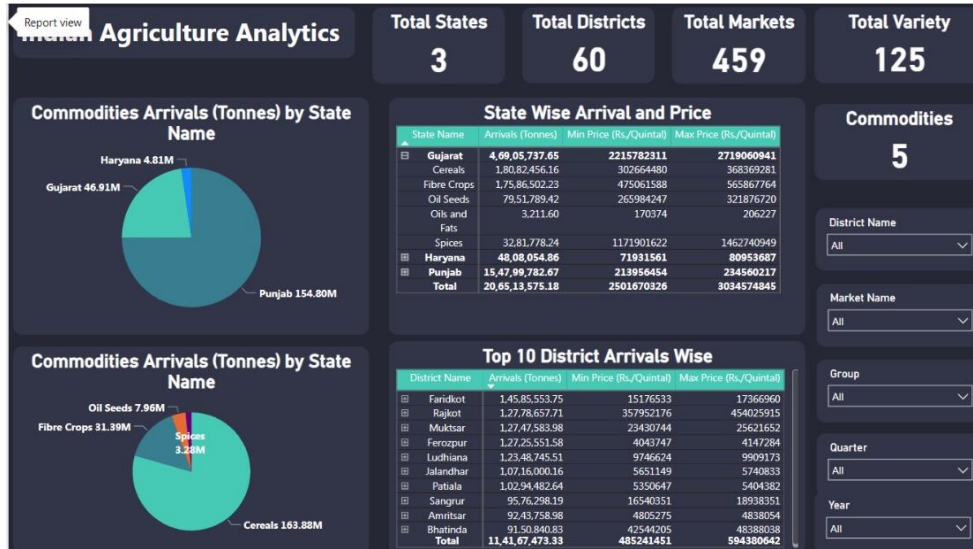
Report view

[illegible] Agriculture Analytics

Total States
3

Total Districts
60

Total Markets
459

Total Variety
125

Commodities Arrivals (Tonnes) by State Name

Haryana 4.81M
Gujarat 46.91M
Punjab 154.80M

State Wise Arrival and Price

| State Name | Arrivals (Tonnes) | Min Price (Rs./Quintal) | Max Price (Rs./Quintal) |
|---|---|---|---|
| ⊟ Gujarat | 4,69,05,737.65 | 2215782311 | 2719060941 |
| Cereals | 1,80,82,456.16 | 302664480 | 368369281 |
| Fibre Crops | 1,75,86,502.23 | 475061588 | 565867764 |
| Oil Seeds | 79,51,789.42 | 265984247 | 321876720 |
| Oils and Fats | 3,211.60 | 170374 | 206227 |
| Spices | 32,81,778.24 | 1171901622 | 1462740949 |
| ⊞ Haryana | 48,08,054.86 | 71931561 | 80953687 |
| ⊞ Punjab | 15,47,99,782.67 | 213956454 | 234560217 |
| Total | 20,65,13,575.18 | 2501670326 | 3034574845 |

Commodities
5

District Name
All

Market Name
All

Group
All

Quarter
All

Year
All

Commodities Arrivals (Tonnes) by State Name

Oil Seeds 7.96M
Fibre Crops 31.39M
Spices 3.28M
Cereals 163.88M

Top 10 District Arrivals Wise

| District Name | Arrivals (Tonnes) | Min Price (Rs./Quintal) | Max Price (Rs./Quintal) |
|---|---|---|---|
| ⊞ Faridkot | 1,45,85,553.75 | 15176533 | 17366960 |
| ⊞ Rajkot | 1,27,78,657.71 | 357952176 | 454025915 |
| ⊞ Muktsar | 1,27,47,583.98 | 23430744 | 25621652 |
| ⊞ Ferozpur | 1,27,25,551.58 | 4043747 | 4147284 |
| ⊞ Ludhiana | 1,23,48,745.51 | 9746624 | 9909173 |
| ⊞ Jalandhar | 1,07,16,000.16 | 5651149 | 5740833 |
| ⊞ Patiala | 1,02,94,482.64 | 5350647 | 5404382 |
| ⊞ Sangrur | 95,76,298.19 | 16540351 | 18938351 |
| ⊞ Amritsar | 92,43,758.98 | 4805275 | 4838054 |
| ⊞ Bhatinda | 91,50,840.83 | 42544205 | 48388038 |
| Total | 11,41,67,473.33 | 485241451 | 594380642 |